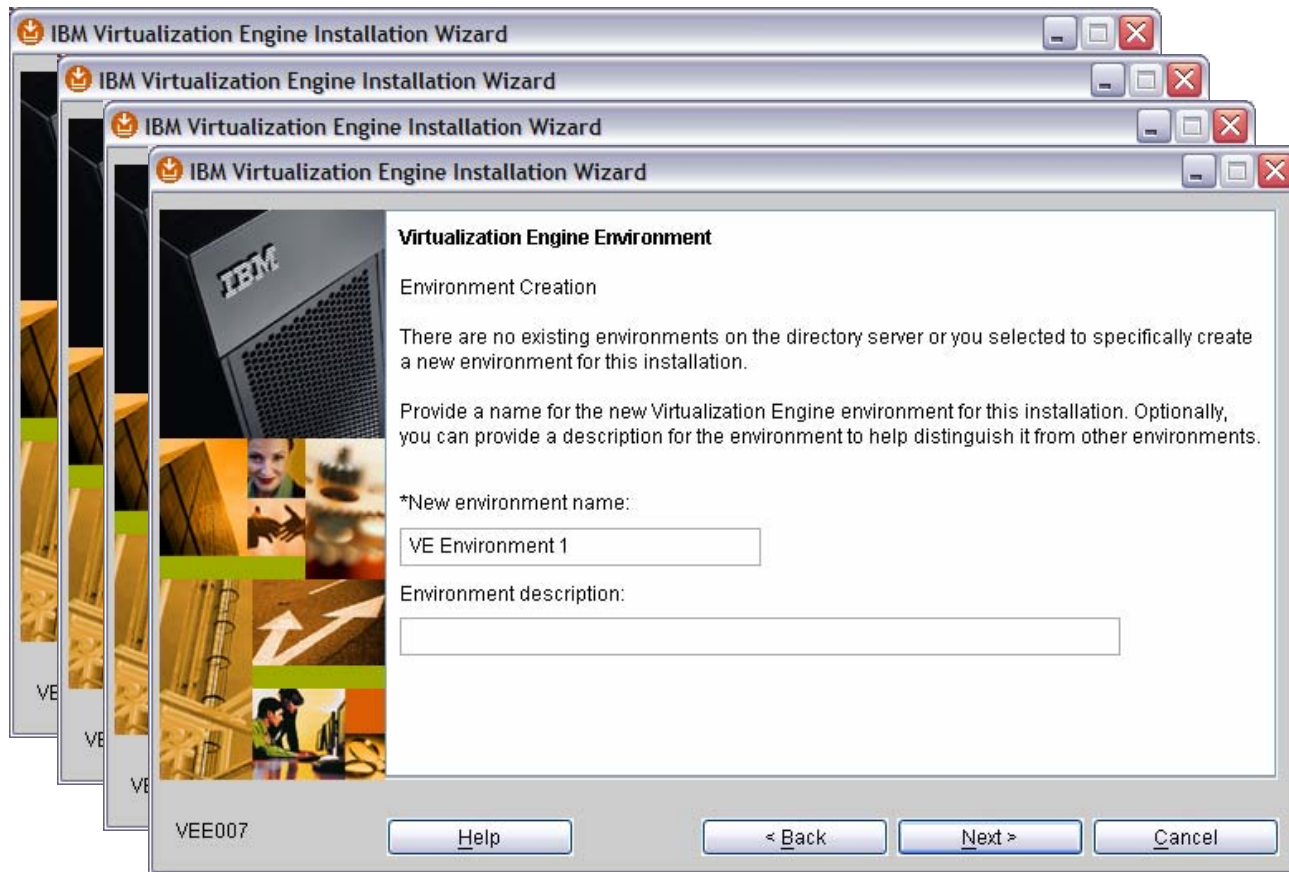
IBM Virtualization Engine Installation Wizard

IBM Virtualization Engine Installation Wizard

IBM Virtualization Engine Installation Wizard

IBM Virtualization Engine Installation Wizard

IBM

Virtualization Engine Environment

Environment Creation

There are no existing environments on the directory server or you selected to specifically create a new environment for this installation.

Provide a name for the new Virtualization Engine environment for this installation. Optionally, you can provide a description for the environment to help distinguish it from other environments.

*New environment name:

VE Environment 1

Environment description:

VE

VE

VE

VEE007

Help

< Back

Next >

Cancel